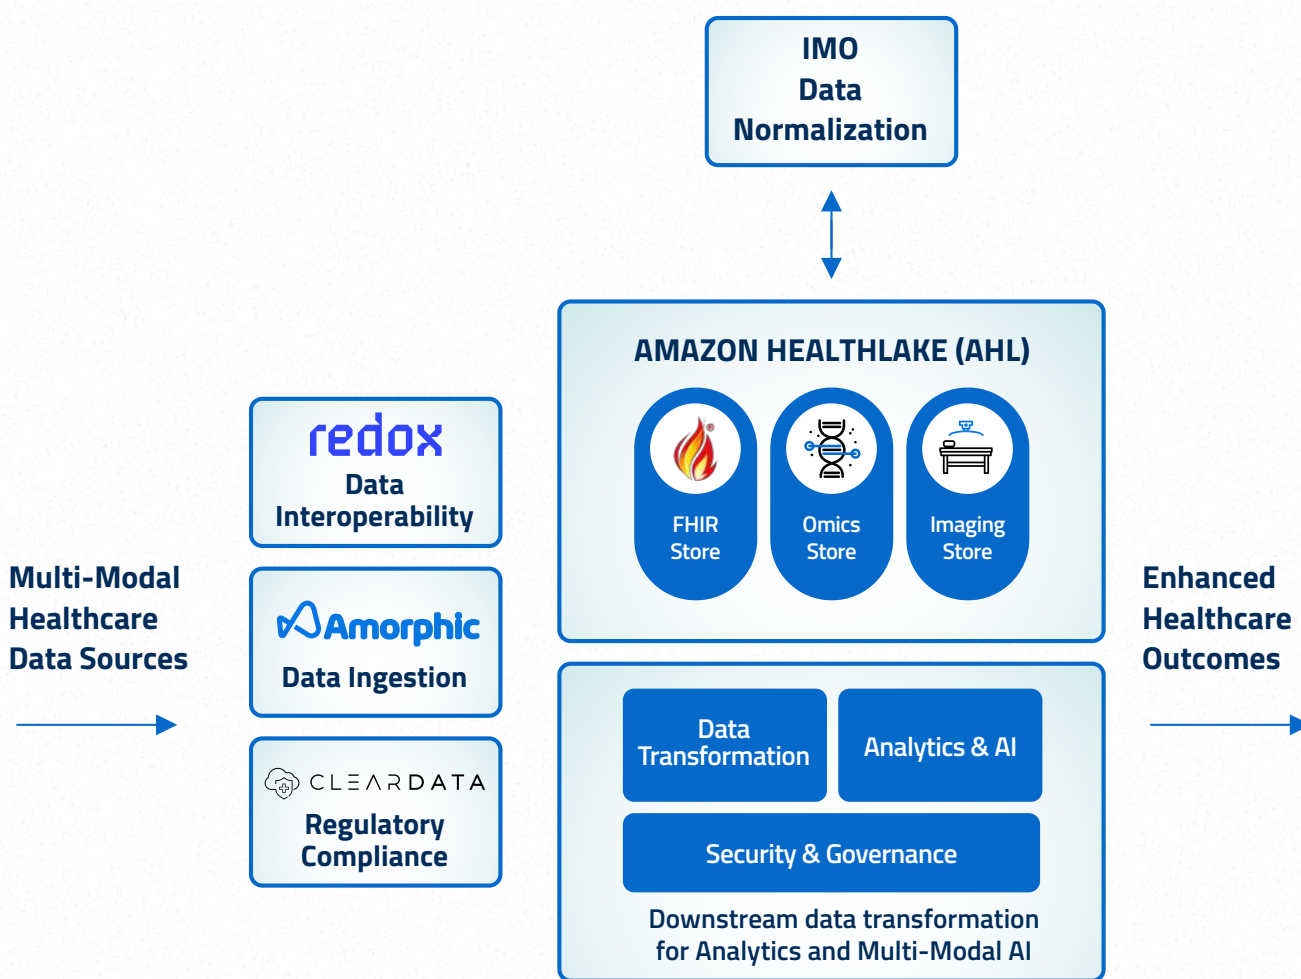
IMO
Data
Normalization

AMAZON HEALTHLAKE (AHL)

FHIR
Store

Omics
Store

Imaging
Store

redox
Data
Interoperability

Amorphic
Data Ingestion

CLEARDATA
Regulatory
Compliance

Multi-Modal
Healthcare
Data Sources

Enhanced
Healthcare
Outcomes

Data
Transformation

Analytics & AI

Security & Governance

Downstream data transformation
for Analytics and Multi-Modal AI